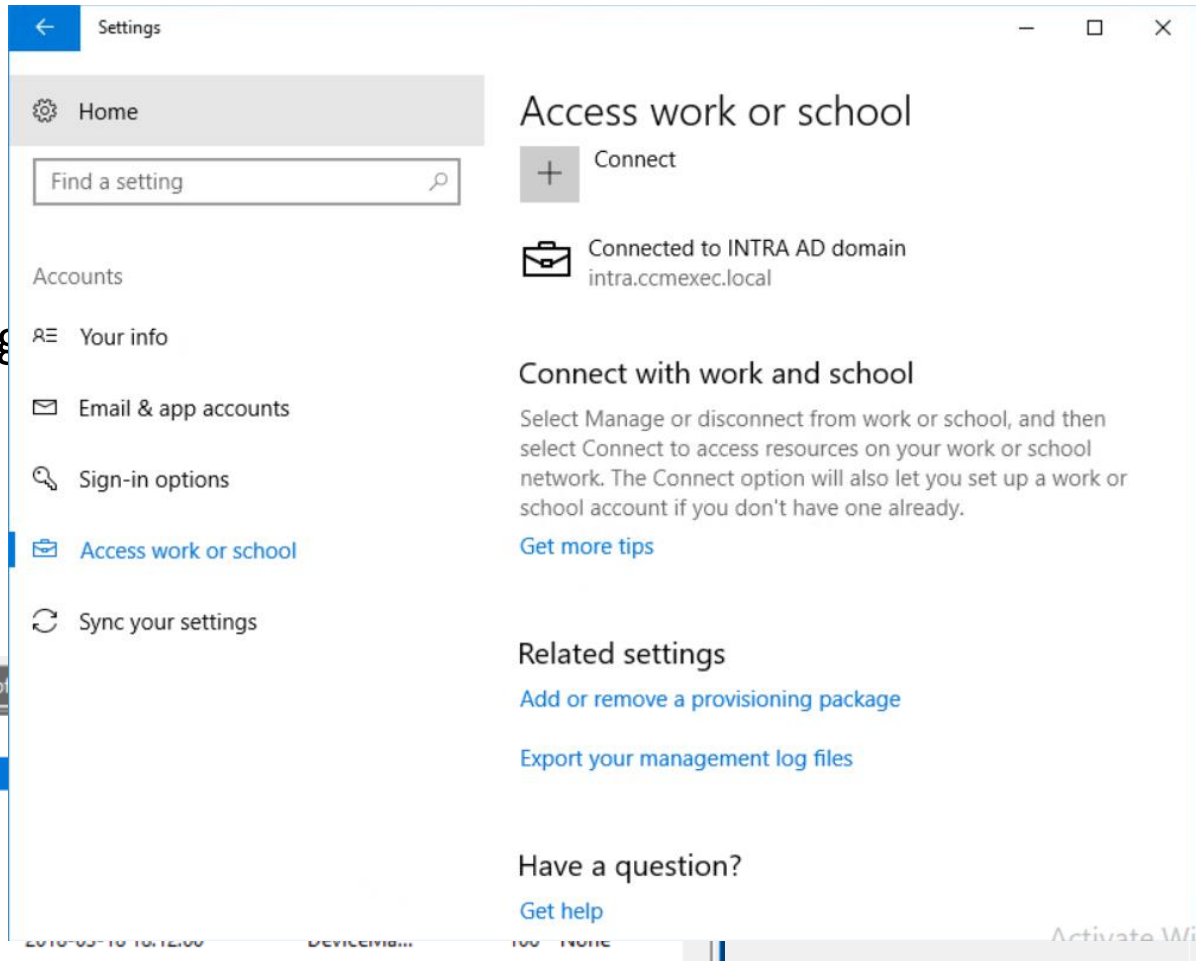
Settings

Home

Find a setting

Accounts

Your info

Email & app accounts

Sign-in options

Access work or school

Sync your settings

Access work or school

Connect

Connected to INTRA AD domain
intra.ccmexec.local

Connect with work and school

Select Manage or disconnect from work or school, and then select Connect to access resources on your work or school network. The Connect option will also let you set up a work or school account if you don't have one already.

Get more tips

Related settings

Add or remove a provisioning package

Export your management log files

Have a question?

Get help

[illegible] DeviceMa... 100 None

Activate Wi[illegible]